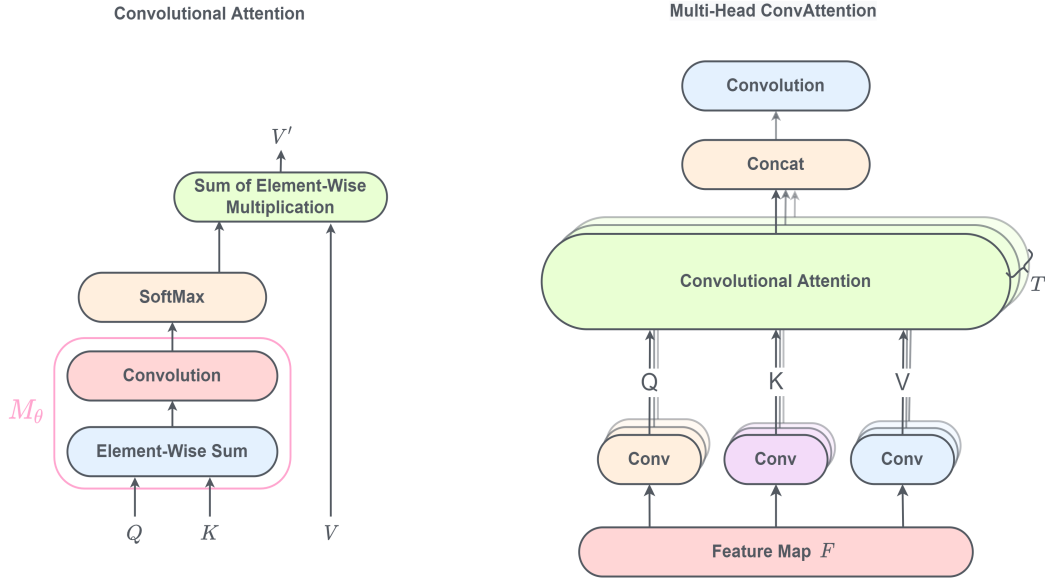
Convolutional Attention

$V'$

Sum of Element-Wise Multiplication

SoftMax

$M_\theta$

Convolution

Element-Wise Sum

$Q$ $K$ $V$

Multi-Head ConvAttention

Convolution

Concat

Convolutional Attention

$T$

Q K V

Conv Conv Conv

Feature Map $F$